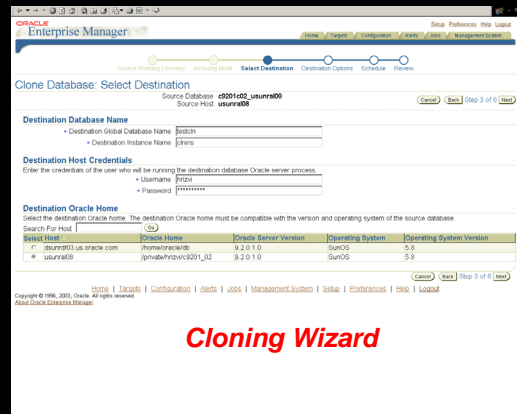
ORACLE
Enterprise Manager

Setup Preferences Help Logout

Home Targets Configuration Alerts Jobs Management System

Source Working Directory Archiving Mode Select Destination Destination Options Schedule Review

Clone Database: Select Destination

Source Database c9201c02_usunrat00
Source Host usunrat08

Cancel Back Step 3 of 6 Next

Destination Database Name

* Destination Global Database Name testcln
* Destination Instance Name clnins

Destination Host Credentials

Enter the credentials of the user who will be running the destination database Oracle server process.

* Username hrizvi
* Password **********

Destination Oracle Home

Select the destination Oracle home. The destination Oracle home must be compatible with the version and operating system of the source database.

Search For Host Go

| Select | Host | Oracle Home | Oracle Server Version | Operating System | Operating System Version |
|---|---|---|---|---|---|
| ○ | dsunrdf03.us.oracle.com | /home/oracle/db | 9.2.0.1.0 | SunOS | 5.8 |
| ◉ | usunrat08 | /private/hrizvi/c9201_02 | 9.2.0.1.0 | SunOS | 5.8 |

Cancel Back Step 3 of 6 Next

Home | Targets | Configuration | Alerts | Jobs | Management System | Setup | Preferences | Help | Logout

Copyright © 1996, 2003, Oracle. All rights reserved.
About Oracle Enterprise Manager

Cloning Wizard